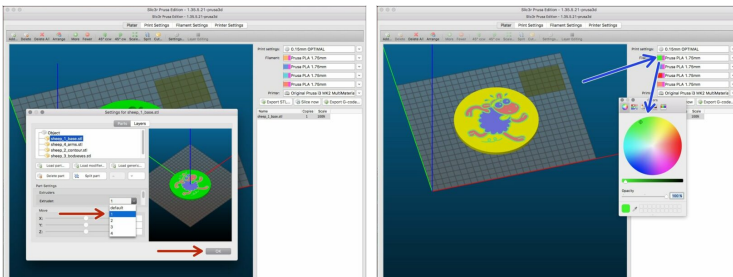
Slic3r Prusa Edition - 1.36.0.21-prusa3d

Slic3r Prusa Edition - 1.36.0.21-prusa3d

Plater Print Settings Filament Settings Printer Settings

Print settings: 0.15mm OPTIMAL

Filament: Prusa PLA 1.75mm

Prusa PLA 1.75mm

Prusa PLA 1.75mm

Prusa PLA 1.75mm

Printer: Original Prusa i3 MK2 MultiMaterial

Export STL... Slice now Export G-code...

Name Copies Scale

sheep_1_base.stl 1 100%

Settings for sheep_1_base.stl

Parts Layers

Object

sheep_1_base.stl

sheep_4_arms.stl

sheep_2_contour.stl

sheep_3_bodyeyes.stl

Load part... Load modifier... Load generic...

Delete part Split part

Part Settings

Extruders

Extruder

default

1

2

3

4

Move

X:

Y:

Z:

OK

Plater Print Settings Filament Settings Printer Settings

Print settings: 0.15mm OPTIMAL

Filament: Prusa PLA 1.75mm

Prusa PLA 1.75mm

Prusa PLA 1.75mm

Prusa PLA 1.75mm

Printer: Original Prusa i3 MK2 MultiMaterial

Export G-code...

Name Copies Scale

Opacity

100 %